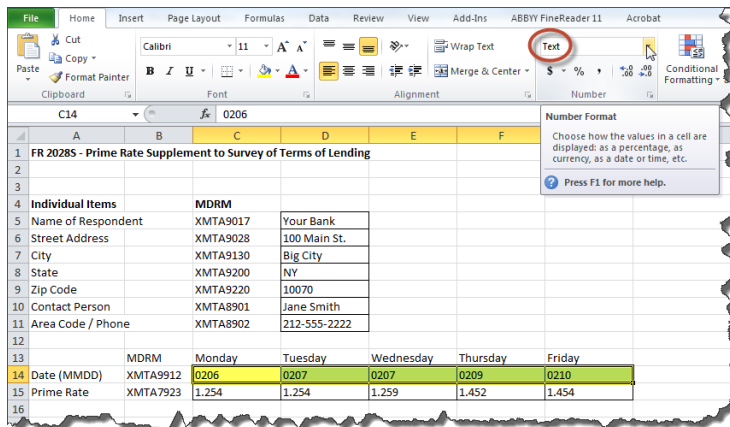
File Home Insert Page Layout Formulas Data Review View Add-Ins ABBYY FineReader 11 Acrobat

Cut
Copy
Paste
Format Painter
Clipboard

Calibri 11 A A
B I U
Font

Wrap Text
Merge & Center
Alignment

Text
$ % ,
Number

Conditional Formatting

C14 $f_x$ 0206

Number Format
Choose how the values in a cell are displayed: as a percentage, as currency, as a date or time, etc.
Press F1 for more help.

| | A | B | C | D | E | F | G |
|---|---|---|---|---|---|---|---|
| 1 | FR 2028S - Prime Rate Supplement to Survey of Terms of Lending | | | | | | |
| 2 | | | | | | | |
| 3 | | | | | | | |
| 4 | Individual Items | | MDRM | | | | |
| 5 | Name of Respondent | | XMTA9017 | Your Bank | | | |
| 6 | Street Address | | XMTA9028 | 100 Main St. | | | |
| 7 | City | | XMTA9130 | Big City | | | |
| 8 | State | | XMTA9200 | NY | | | |
| 9 | Zip Code | | XMTA9220 | 10070 | | | |
| 10 | Contact Person | | XMTA8901 | Jane Smith | | | |
| 11 | Area Code / Phone | | XMTA8902 | 212-555-2222 | | | |
| 12 | | | | | | | |
| 13 | | MDRM | Monday | Tuesday | Wednesday | Thursday | Friday |
| 14 | Date (MMDD) | XMTA9912 | 0206 | 0207 | 0207 | 0209 | 0210 |
| 15 | Prime Rate | XMTA7923 | 1.254 | 1.254 | 1.259 | 1.452 | 1.454 |
| 16 | | | | | | | |